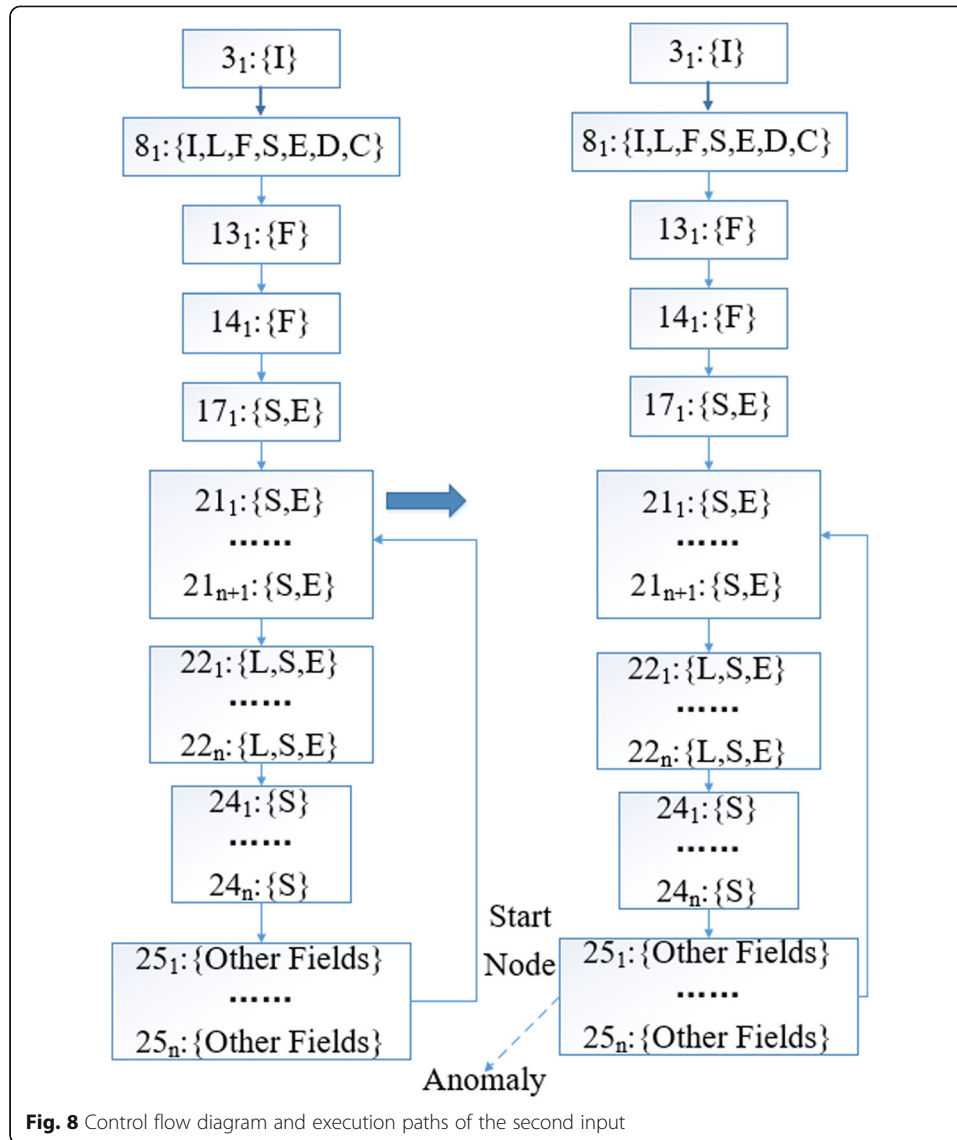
$3_1$:{I}

$8_1$:{I,L,F,S,E,D,C}

$13_1$:{F}

$14_1$:{F}

$17_1$:{S,E}

$21_1$:{S,E}
.......
$21_{n+1}$:{S,E}

$22_1$:{L,S,E}
.......
$22_n$:{L,S,E}

$24_1$:{S}
.......
$24_n$:{S}

$25_1$:{Other Fields}
.......
$25_n$:{Other Fields}

$3_1$:{I}

$8_1$:{I,L,F,S,E,D,C}

$13_1$:{F}

$14_1$:{F}

$17_1$:{S,E}

$21_1$:{S,E}
.......
$21_{n+1}$:{S,E}

$22_1$:{L,S,E}
.......
$22_n$:{L,S,E}

$24_1$:{S}
.......
$24_n$:{S}

Start Node

$25_1$:{Other Fields}
.......
$25_n$:{Other Fields}

Anomaly

**Fig. 8** Control flow diagram and execution paths of the second input